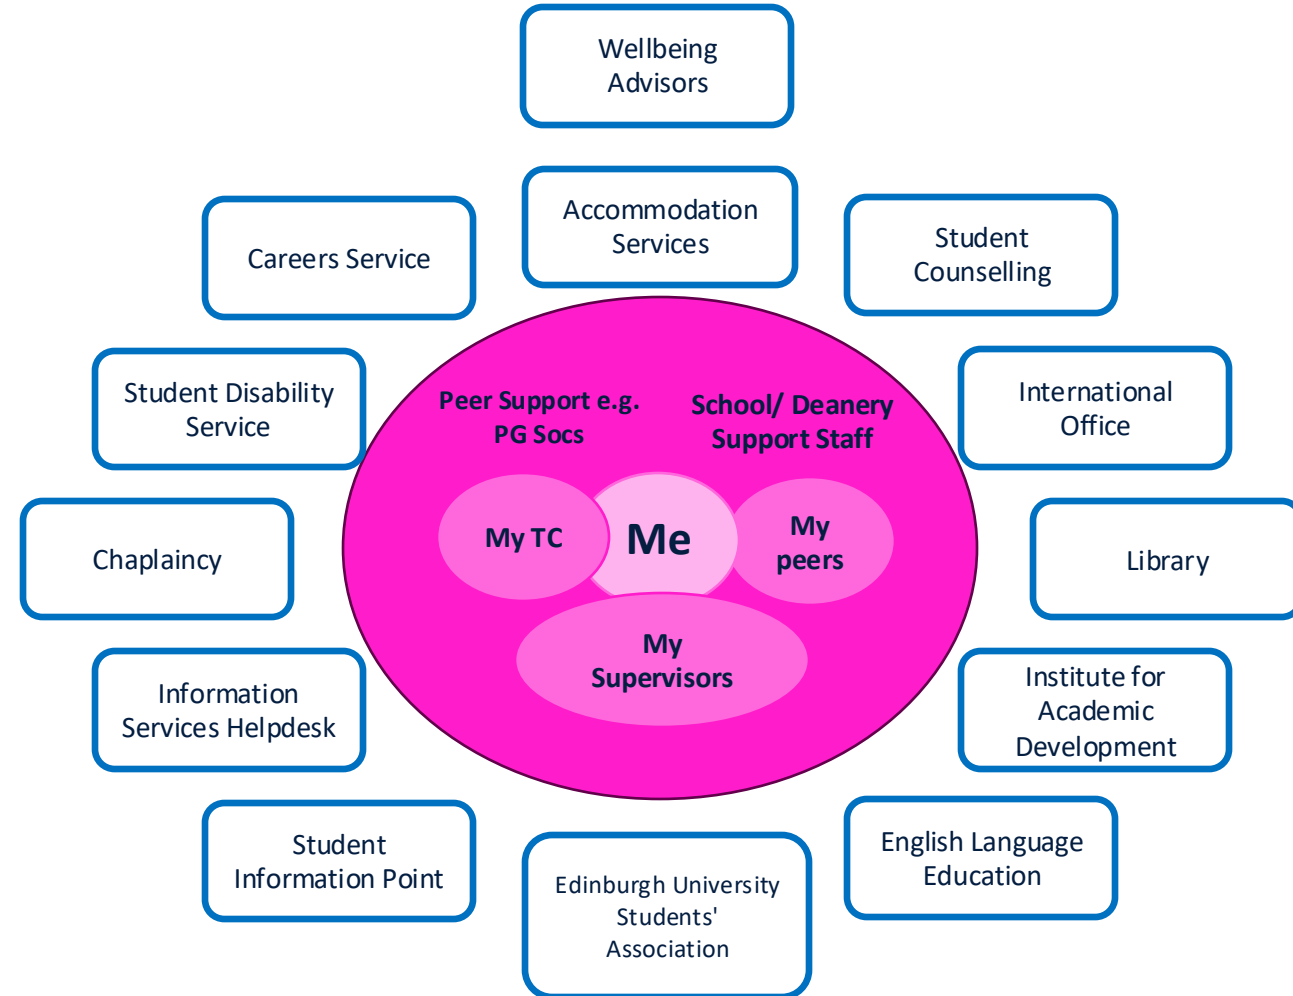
Wellbeing Advisors

Careers Service

Accommodation Services

Student Counselling

Student Disability Service

Peer Support e.g. PG Socs

School/ Deanery Support Staff

International Office

Chaplaincy

My TC

Me

My peers

Library

My Supervisors

Information Services Helpdesk

Institute for Academic Development

Student Information Point

Edinburgh University Students' Association

English Language Education